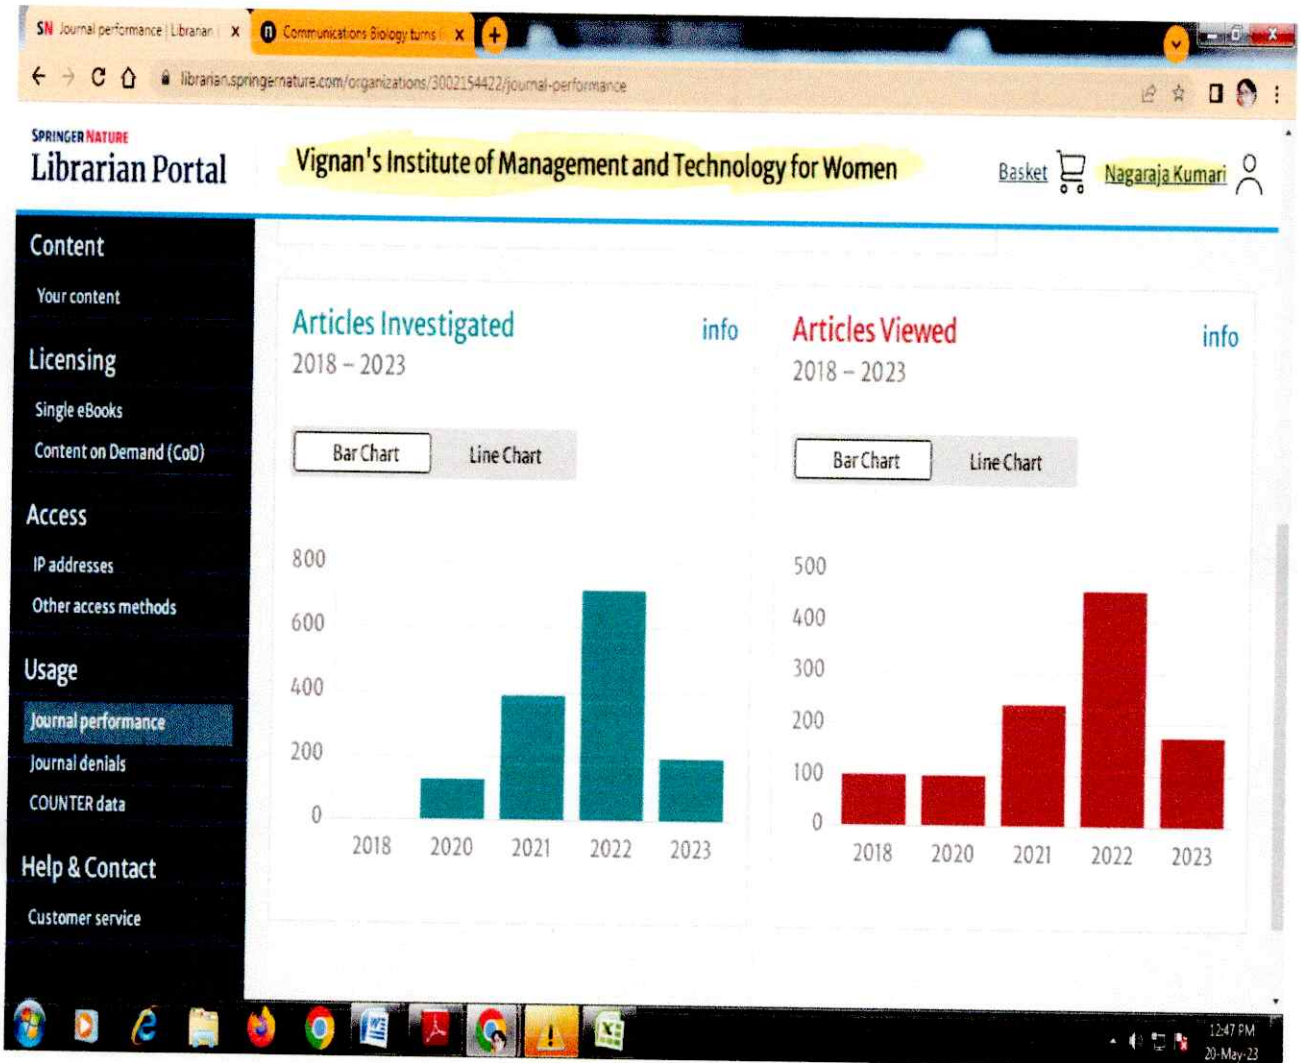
SN Journal performance | Libraria ×
Communications Biology turns ×
+

librarian.springernature.com/organizations/3002154422/journal-performance

SPRINGER NATURE
Librarian Portal

Vignan's Institute of Management and Technology for Women

Basket
Nagaraja Kumari

Content
Your content
Licensing
Single eBooks
Content on Demand (CoD)
Access
IP addresses
Other access methods
Usage
Journal performance
Journal denials
COUNTER data
Help & Contact
Customer service

Articles Investigated
info
2018 – 2023

Bar Chart
Line Chart

800
600
400
200
0
2018
2020
2021
2022
2023

Articles Viewed
info
2018 – 2023

Bar Chart
Line Chart

500
400
300
200
100
0
2018
2020
2021
2022
2023

12:47 PM
20-May-23